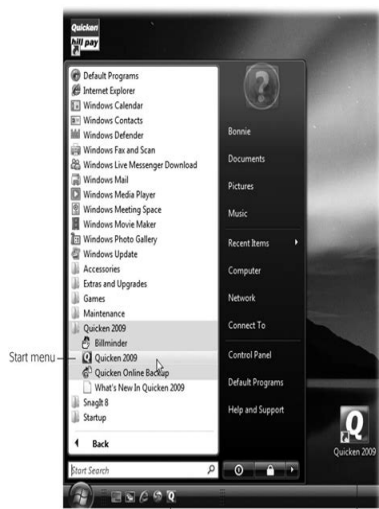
Quicken
bill pay

Default Programs
Internet Explorer
Windows Calendar
Windows Contacts
Windows Defender
Windows Fax and Scan
Windows Live Messenger Download
Windows Mail
Windows Media Player
Windows Meeting Space
Windows Movie Maker
Windows Photo Gallery
Windows Update
Accessories
Extras and Upgrades
Games
Maintenance
Quicken 2009
Billminder
Quicken 2009
Quicken Online Backup
What's New In Quicken 2009
SnagIt 8
Startup

Back

Start Search

Bonnie
Documents
Pictures
Music
Recent Items
Computer
Network
Connect To
Control Panel
Default Programs
Help and Support

Start menu

Quicken 2009